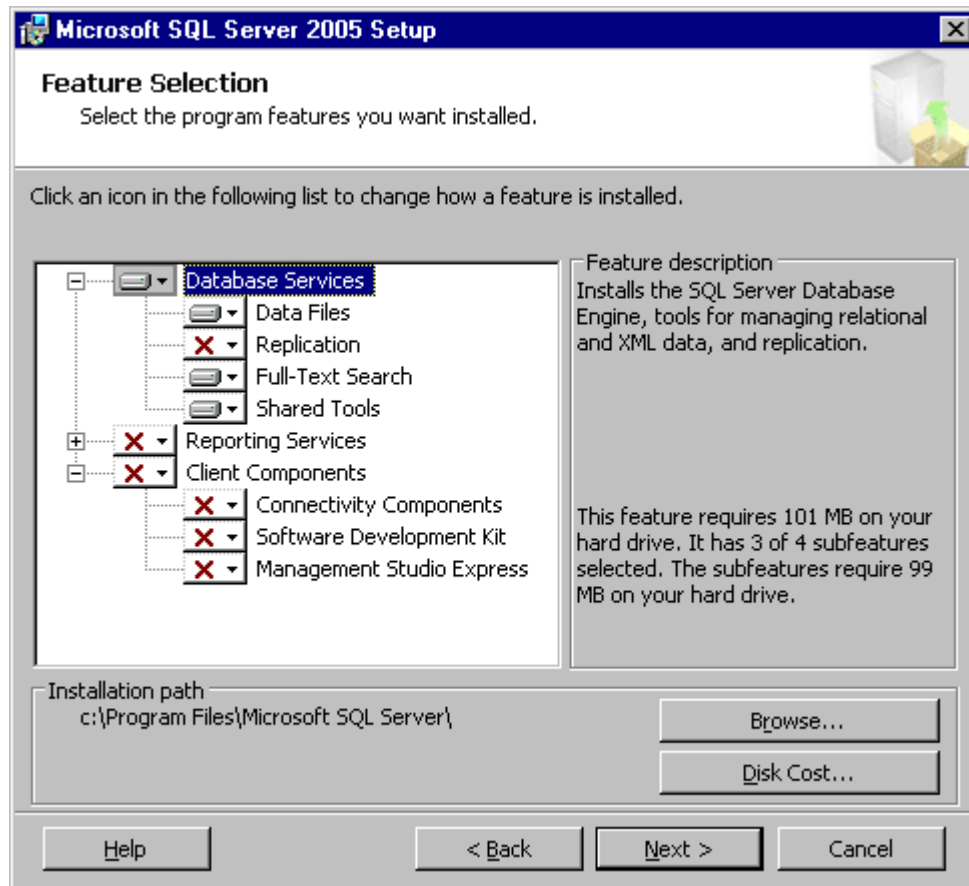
Microsoft SQL Server 2005 Setup

Feature Selection
Select the program features you want installed.

Click an icon in the following list to change how a feature is installed.

Database Services
Data Files
Replication
Full-Text Search
Shared Tools
Reporting Services
Client Components
Connectivity Components
Software Development Kit
Management Studio Express

Feature description
Installs the SQL Server Database Engine, tools for managing relational and XML data, and replication.

This feature requires 101 MB on your hard drive. It has 3 of 4 subfeatures selected. The subfeatures require 99 MB on your hard drive.

Installation path
c:\Program Files\Microsoft SQL Server\

Browse...
Disk Cost...

Help
< Back
Next >
Cancel